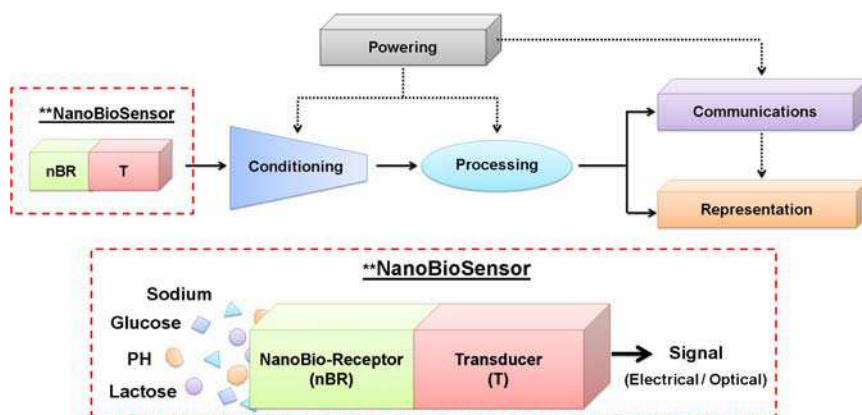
Powering

**NanoBioSensor

nBR

T

Conditioning

Processing

Communications

Representation

**NanoBioSensor

Sodium

Glucose

PH

Lactose

NanoBio-Receptor (nBR)

Transducer (T)

Signal (Electrical / Optical)